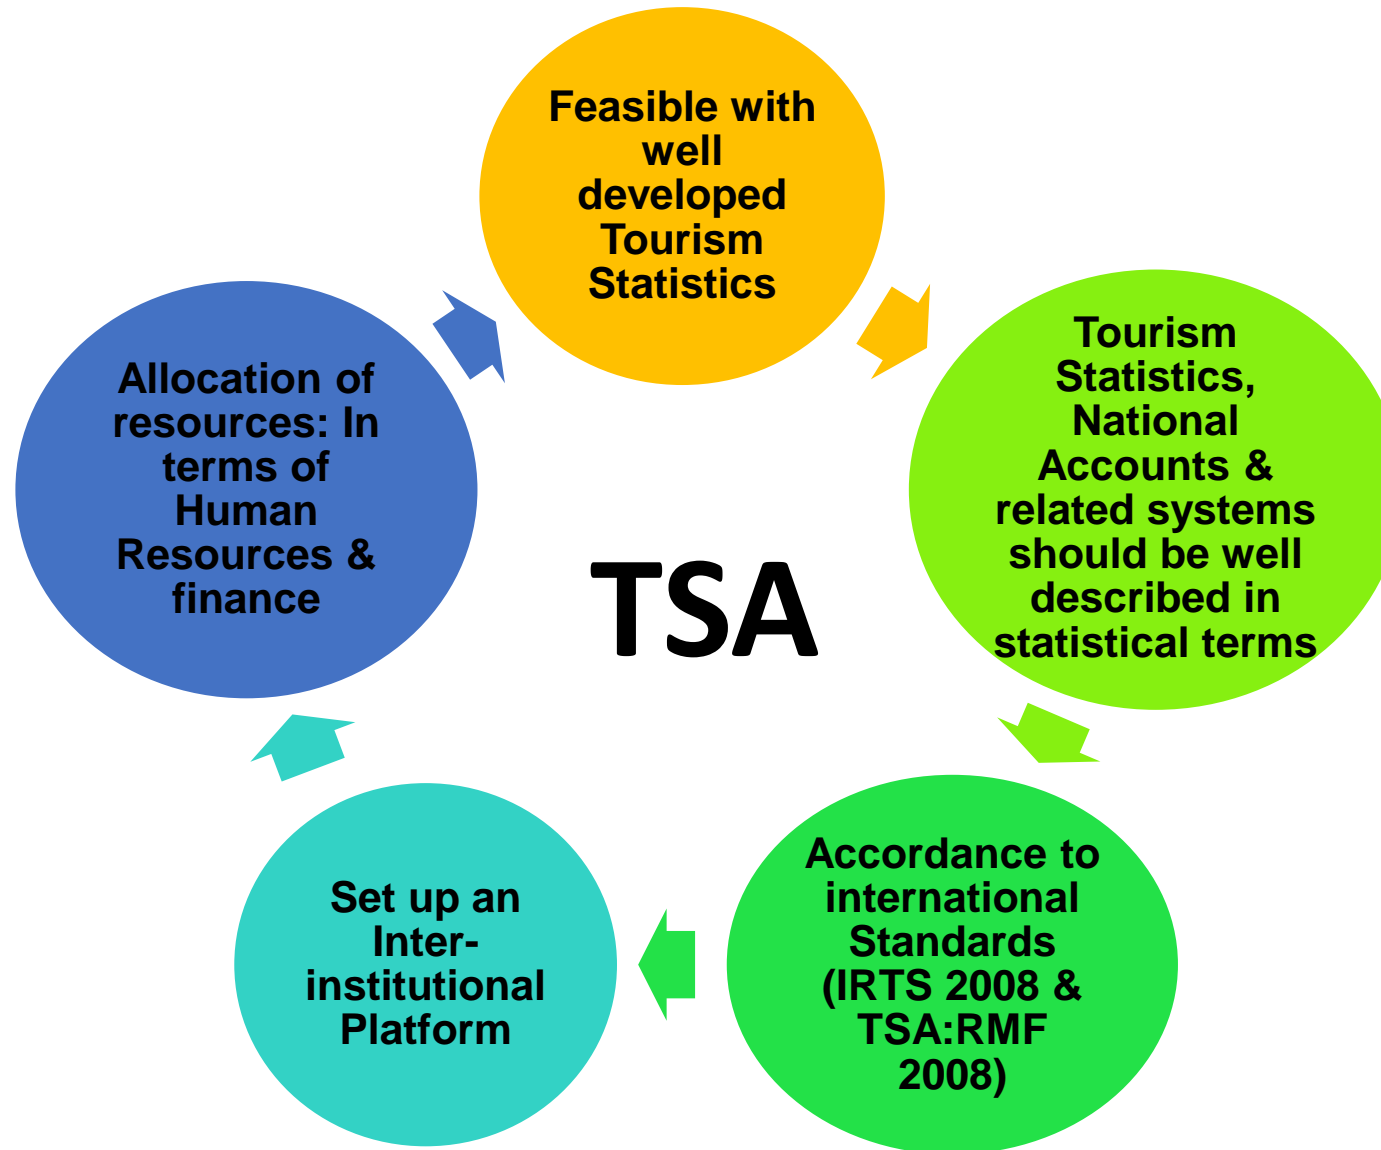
Feasible with well developed Tourism Statistics

Tourism Statistics, National Accounts & related systems should be well described in statistical terms

Accordance to international Standards (IRTS 2008 & TSA:RMF 2008)

Set up an Inter-institutional Platform

Allocation of resources: In terms of Human Resources & finance

TSA